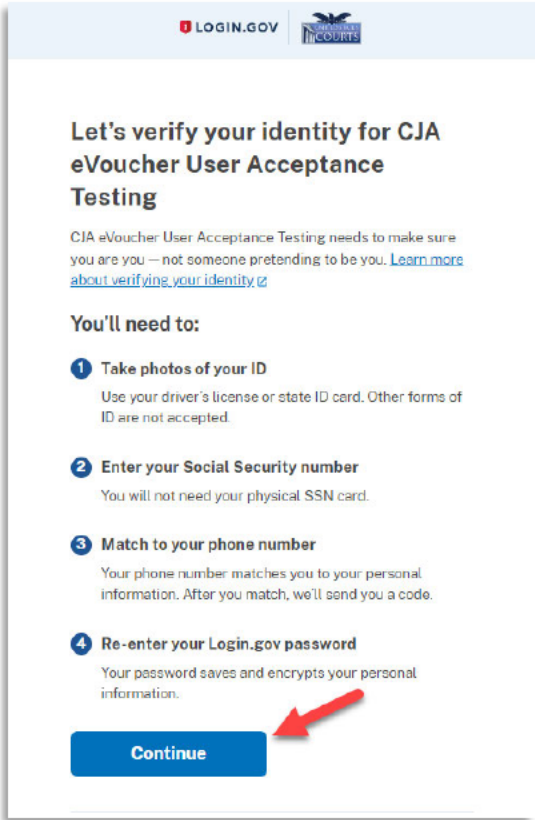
LOGIN.GOV | COURTS

Let's verify your identity for CJA eVoucher User Acceptance Testing

CJA eVoucher User Acceptance Testing needs to make sure you are you — not someone pretending to be you. Learn more about verifying your identity

You'll need to:

1 Take photos of your ID
Use your driver's license or state ID card. Other forms of ID are not accepted.

2 Enter your Social Security number
You will not need your physical SSN card.

3 Match to your phone number
Your phone number matches you to your personal information. After you match, we'll send you a code.

4 Re-enter your Login.gov password
Your password saves and encrypts your personal information.

Continue